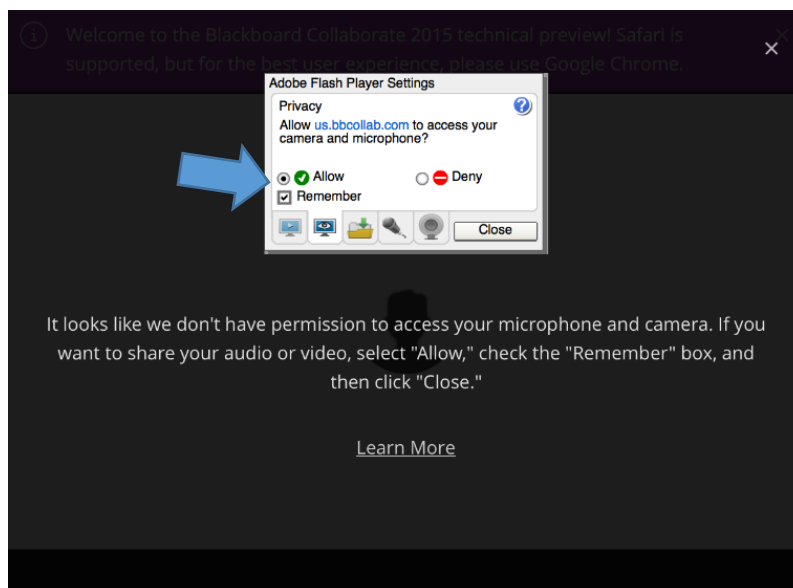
Welcome to the Blackboard Collaborate 2015 technical preview! Safari is supported, but for the best user experience, please use Google Chrome.

×

Adobe Flash Player Settings

Privacy

Allow us.bbcollab.com to access your camera and microphone?

Allow

Deny

Remember

Close

It looks like we don't have permission to access your microphone and camera. If you want to share your audio or video, select "Allow," check the "Remember" box, and then click "Close."

Learn More